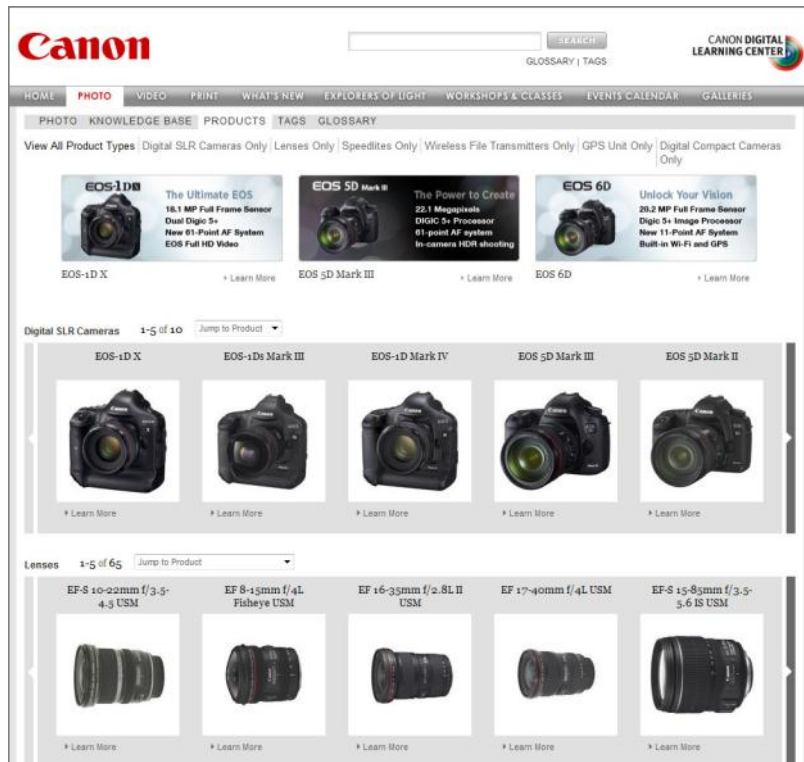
Canon

SEARCH

GLOSSARY | TAGS

CANON DIGITAL LEARNING CENTER

HOME PHOTO VIDEO PRINT WHAT'S NEW EXPLORERS OF LIGHT WORKSHOPS & CLASSES EVENTS CALENDAR GALLERIES

PHOTO KNOWLEDGE BASE PRODUCTS TAGS GLOSSARY

View All Product Types | Digital SLR Cameras Only | Lenses Only | Speedlites Only | Wireless File Transmitters Only | GPS Unit Only | Digital Compact Cameras Only

EOS-1D X
The Ultimate EOS
18.1 MP Full Frame Sensor
Dual Digic 5+
New 61-Point AF System
EOS Full HD Video

EOS-1D X
› Learn More

EOS 5D Mark III
The Power to Create
22.1 Megapixels
DIGIC 5+ Processor
61-point AF system
In-camera HDR shooting

EOS 5D Mark III
› Learn More

EOS 6D
Unlock Your Vision
20.2 MP Full Frame Sensor
Digic 5+ Image Processor
New 11-Point AF System
Built-in Wi-Fi and GPS

EOS 6D
› Learn More

Digital SLR Cameras 1-5 of 10 Jump to Product

EOS-1D X
› Learn More

EOS-1Ds Mark III
› Learn More

EOS-1D Mark IV
› Learn More

EOS 5D Mark III
› Learn More

EOS 5D Mark II
› Learn More

Lenses 1-5 of 65 Jump to Product

EF-S 10-22mm f/3.5-4.5 USM
› Learn More

EF 8-15mm f/4L Fisheye USM
› Learn More

EF 16-35mm f/2.8L II USM
› Learn More

EF 17-40mm f/4L USM
› Learn More

EF-S 15-85mm f/3.5-5.6 IS USM
› Learn More